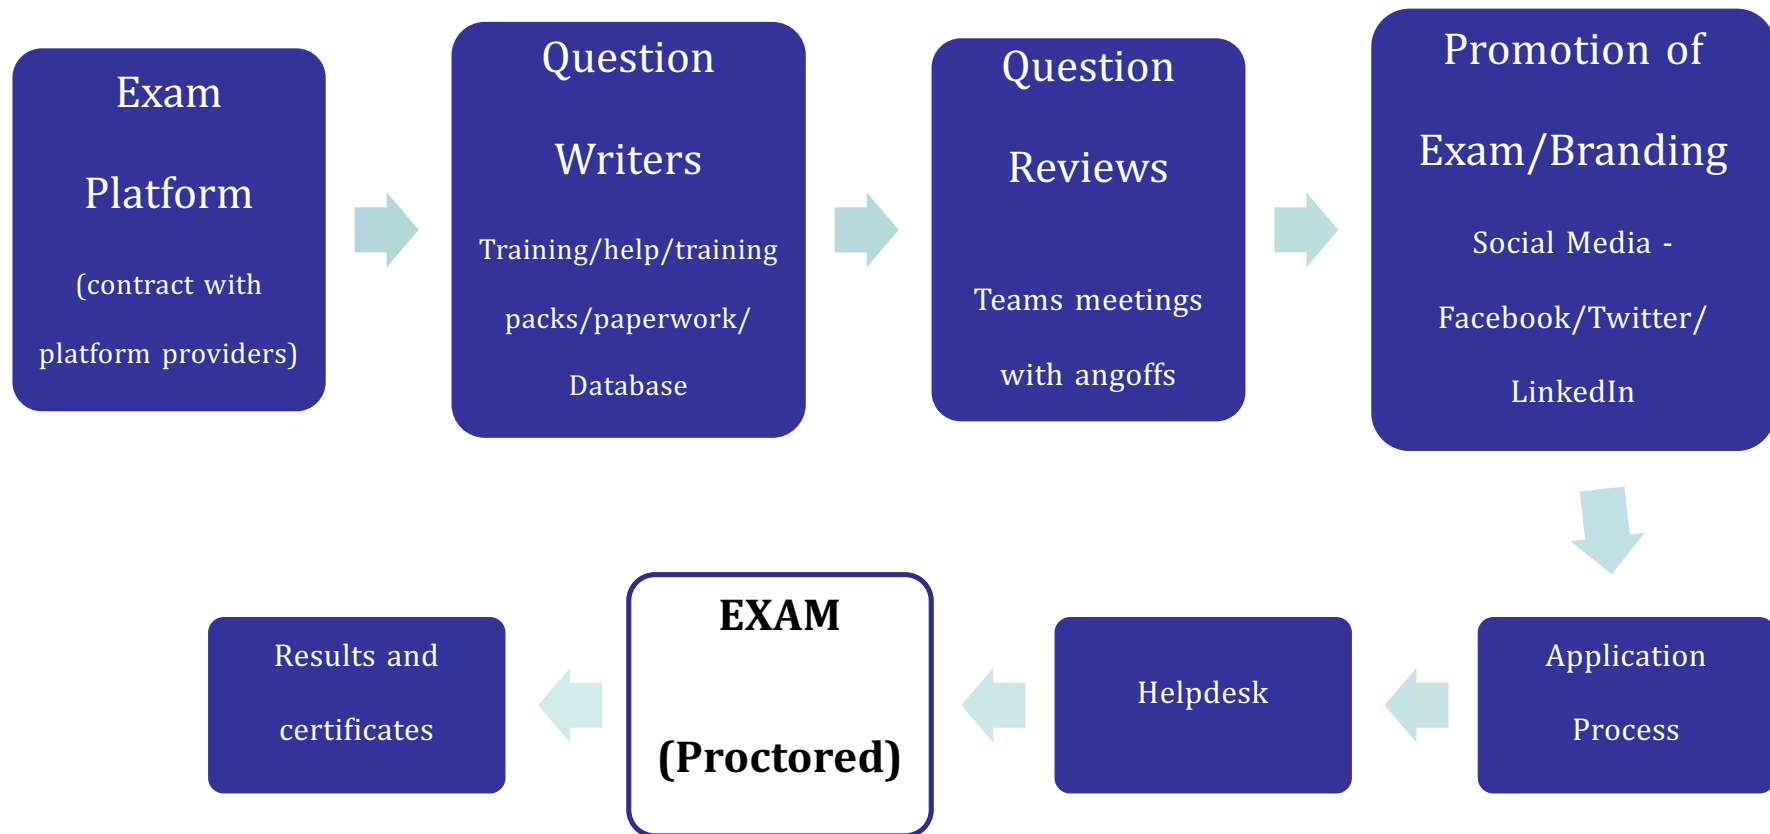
Exam

Platform

(contract with platform providers)

Question

Writers

Training/help/training packs/paperwork/ Database

Question

Reviews

Teams meetings with angoffs

Promotion of

Exam/Branding

Social Media - Facebook/Twitter/ LinkedIn

Application Process

Helpdesk

EXAM

(Proctored)

Results and certificates